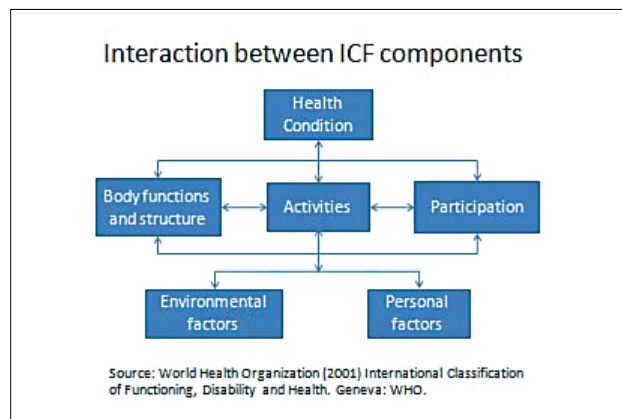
Interaction between ICF components

Health Condition

Body functions and structure

Activities

Participation

Environmental factors

Personal factors

Source: World Health Organization (2001) International Classification of Functioning, Disability and Health. Geneva: WHO.